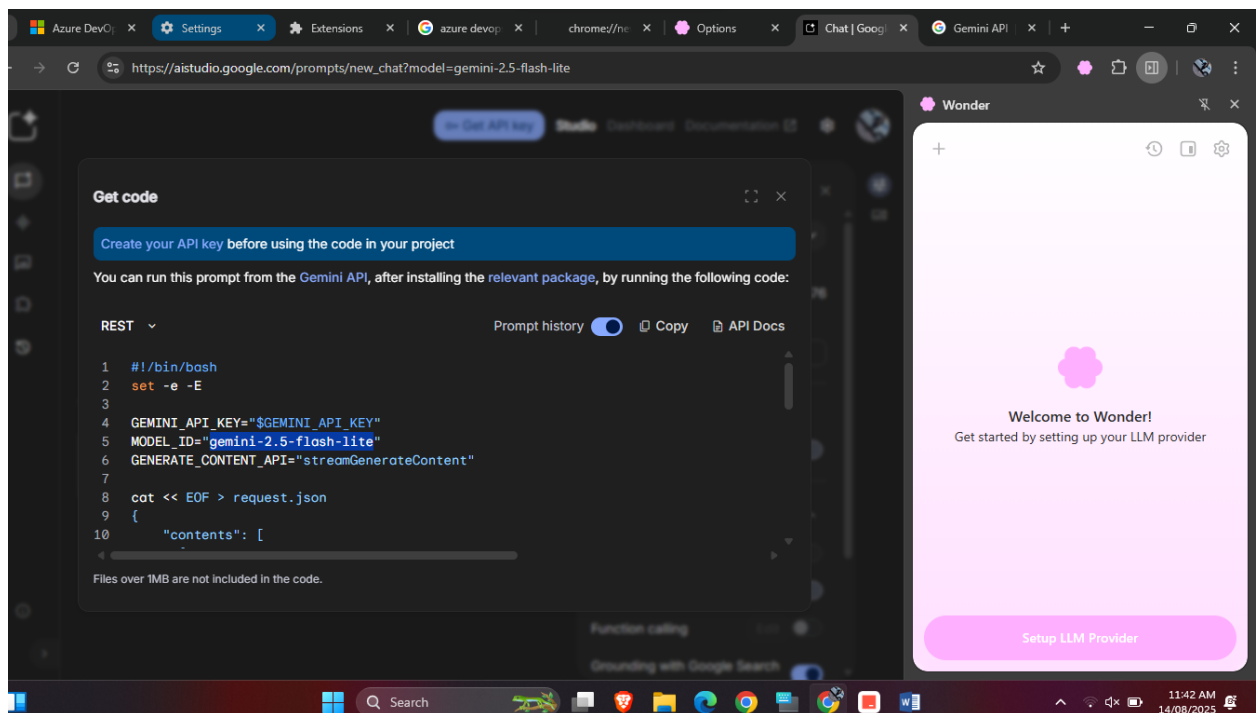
Azure DevO | Settings | Extensions | azure devop | chrome://ne | Options | Chat | Googl | Gemini API

https://aistudio.google.com/prompts/new_chat?model=gemini-2.5-flash-lite

Get API key Studio Dashboard Documentation

Get code

Create your API key before using the code in your project

You can run this prompt from the Gemini API, after installing the relevant package, by running the following code:

REST

Prompt history Copy API Docs

1 #!/bin/bash
2 set -e -E
3
4 GEMINI_API_KEY="$GEMINI_API_KEY"
5 MODEL_ID="gemini-2.5-flash-lite"
6 GENERATE_CONTENT_API="streamGenerateContent"
7
8 cat << EOF > request.json
9 {
10 "contents": [

Files over 1MB are not included in the code.

Function calling

Grounding with Google Search

Wonder

Welcome to Wonder!

Get started by setting up your LLM provider

Setup LLM Provider

Search

11:42 AM
14/08/2025